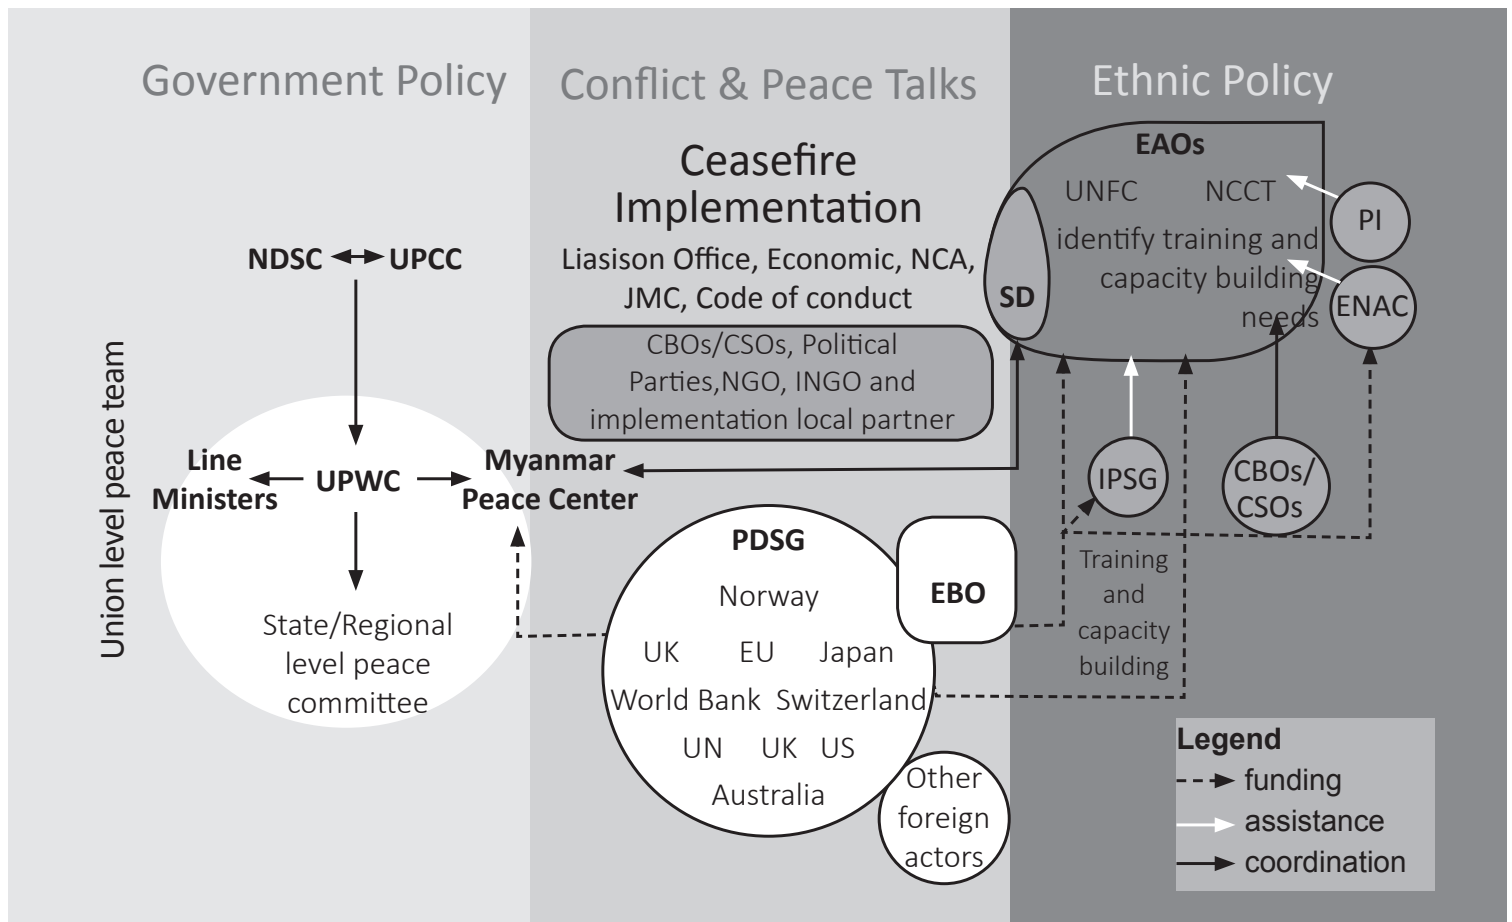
Government Policy

Conflict & Peace Talks

Ethnic Policy

Ceasefire Implementation

Liasison Office, Economic, NCA, JMC, Code of conduct

CBOs/CSOs, Political Parties,NGO, INGO and implementation local partner

EAOs

UNFC NCCT

identify training and capacity building needs

SD

PI

ENAC

NDSC UPCC

Union level peace team

Line Ministers

UPWC

Myanmar Peace Center

State/Regional level peace committee

IPSG

CBOs/ CSOs

PDSG

Norway

UK EU Japan

World Bank Switzerland

UN UK US

Australia

EBO

Training and capacity building

Other foreign actors

Legend

funding

assistance

coordination